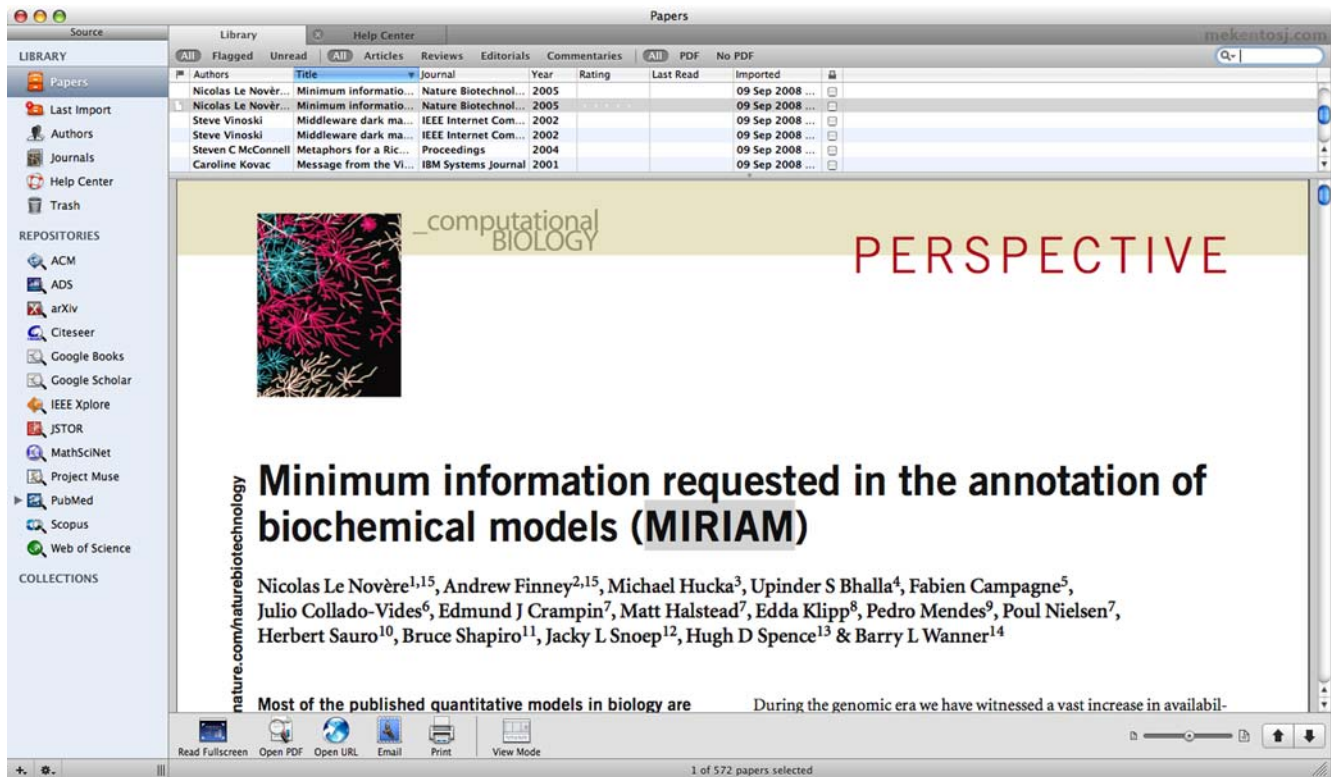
Papers

Source

LIBRARY

Papers
Last Import
Authors
Journals
Help Center
Trash

REPOSITORIES

ACM
ADS
arXiv
Citeseer
Google Books
Google Scholar
IEEE Xplore
JSTOR
MathSciNet
Project Muse
PubMed
Scopus
Web of Science

COLLECTIONS

Library | Help Center

mekentosj.com

All Flagged Unread | All Articles Reviews Editorials Commentaries | All PDF No PDF

| Authors | Title | Journal | Year | Rating | Last Read | Imported |
|---|---|---|---|---|---|---|
| Nicolas Le Novèr... | Minimum informatio... | Nature Biotechnol... | 2005 | | | 09 Sep 2008 ... |
| Nicolas Le Novèr... | Minimum informatio... | Nature Biotechnol... | 2005 | | | 09 Sep 2008 ... |
| Steve Vinoski | Middleware dark ma... | IEEE Internet Com... | 2002 | | | 09 Sep 2008 ... |
| Steve Vinoski | Middleware dark ma... | IEEE Internet Com... | 2002 | | | 09 Sep 2008 ... |
| Steven C McConnell | Metaphors for a Ric... | Proceedings | 2004 | | | 09 Sep 2008 ... |
| Caroline Kovac | Message from the Vi... | IBM Systems Journal | 2001 | | | 09 Sep 2008 ... |

_computational BIOLOGY

PERSPECTIVE

nature.com/naturebiotechnology

Minimum information requested in the annotation of biochemical models (MIRIAM)

Nicolas Le Novère$^{1,15}$, Andrew Finney$^{2,15}$, Michael Hucka$^{3}$, Upinder S Bhalla$^{4}$, Fabien Campagne$^{5}$, Julio Collado-Vides$^{6}$, Edmund J Crampin$^{7}$, Matt Halstead$^{7}$, Edda Klipp$^{8}$, Pedro Mendes$^{9}$, Poul Nielsen$^{7}$, Herbert Sauro$^{10}$, Bruce Shapiro$^{11}$, Jacky L Snoep$^{12}$, Hugh D Spence$^{13}$ & Barry L Wanner$^{14}$

Most of the published quantitative models in biology are

During the genomic era we have witnessed a vast increase in availabil-

Read Fullscreen Open PDF Open URL Email Print View Mode

1 of 572 papers selected